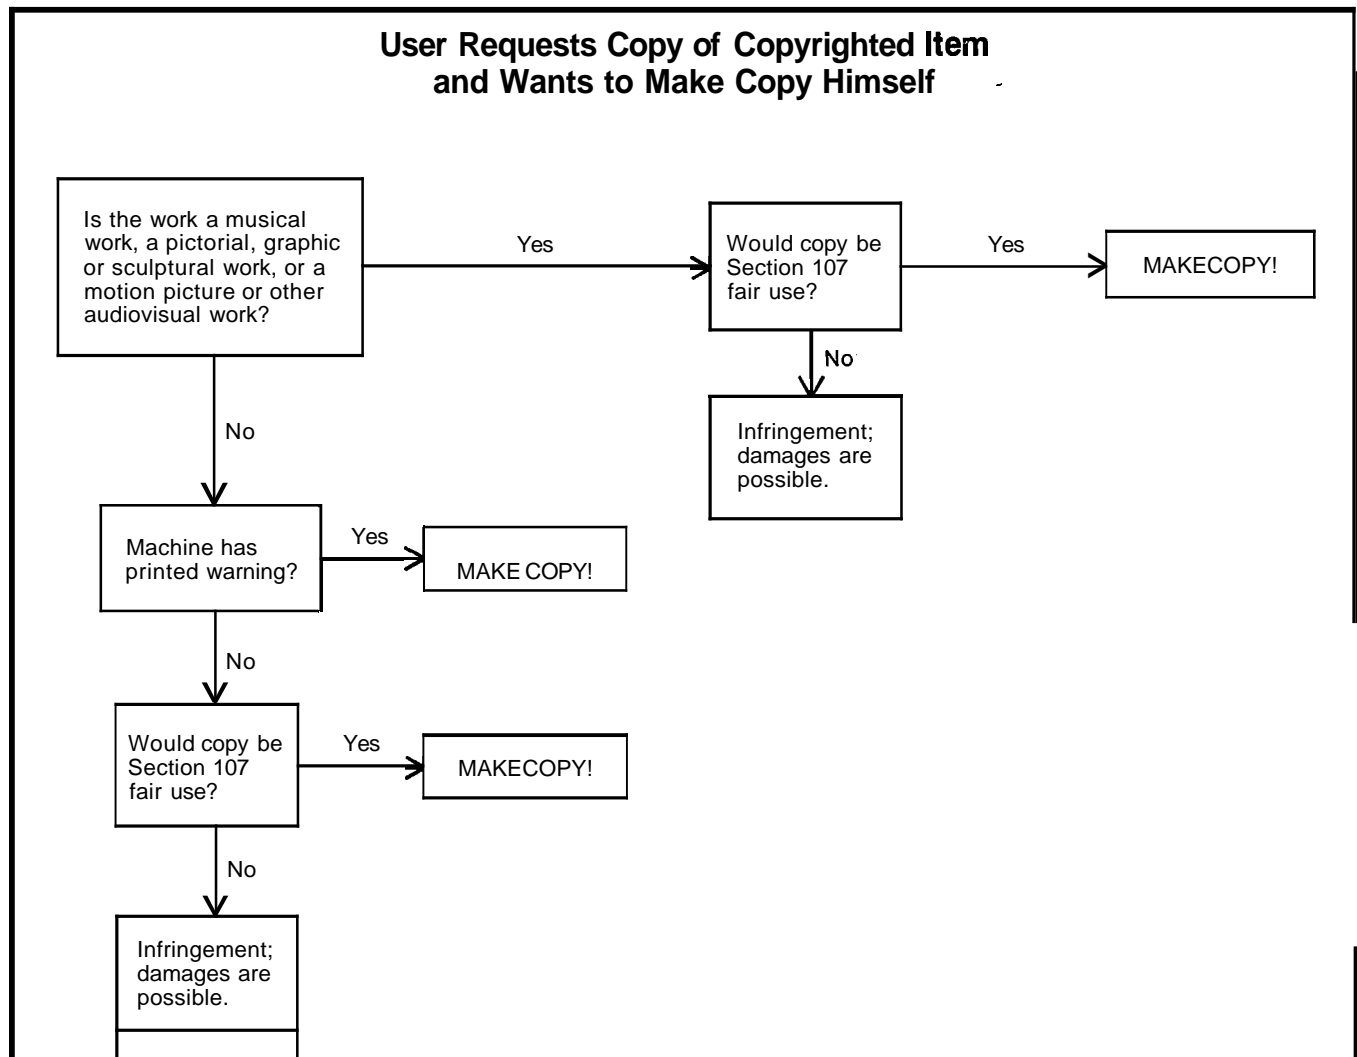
User Requests Copy of Copyrighted Item and Wants to Make Copy Himself

Is the work a musical work, a pictorial, graphic or sculptural work, or a motion picture or other audiovisual work?

Yes

Would copy be Section 107 fair use?

Yes

MAKECOPY!

No

Infringement; damages are possible.

No

Machine has printed warning?

Yes

MAKE COPY!

No

Would copy be Section 107 fair use?

Yes

MAKECOPY!

No

Infringement; damages are possible.